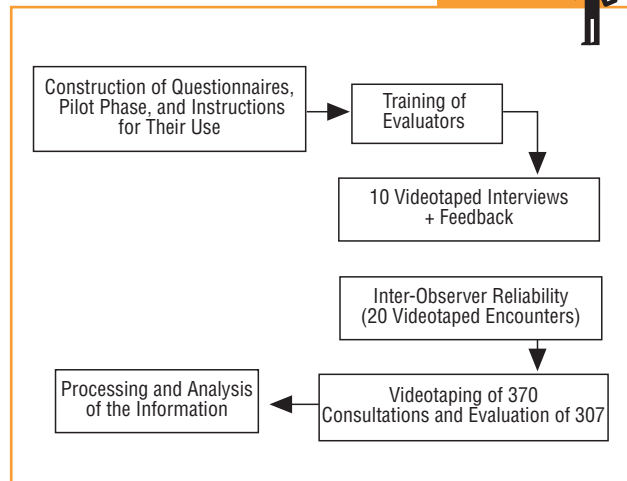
Construction of Questionnaires, Pilot Phase, and Instructions for Their Use

Training of Evaluators

10 Videotaped Interviews + Feedback

Inter-Observer Reliability (20 Videotaped Encounters)

Videotaping of 370 Consultations and Evaluation of 307

Processing and Analysis of the Information